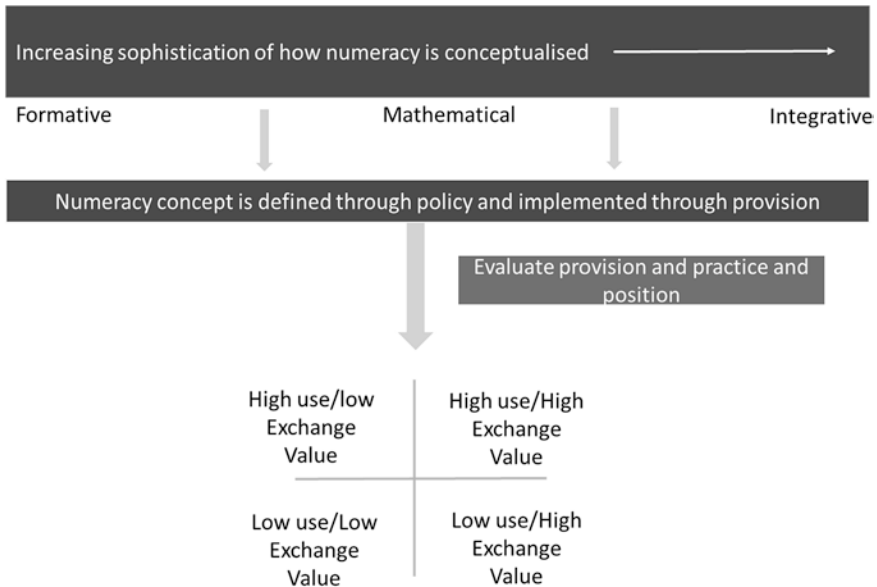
Increasing sophistication of how numeracy is conceptualised

Formative

Mathematical

Integrative

Numeracy concept is defined through policy and implemented through provision

Evaluate provision and practice and position

| High use/low Exchange Value | High use/High Exchange Value |
|---|---|
| Low use/Low Exchange Value | Low use/High Exchange Value |